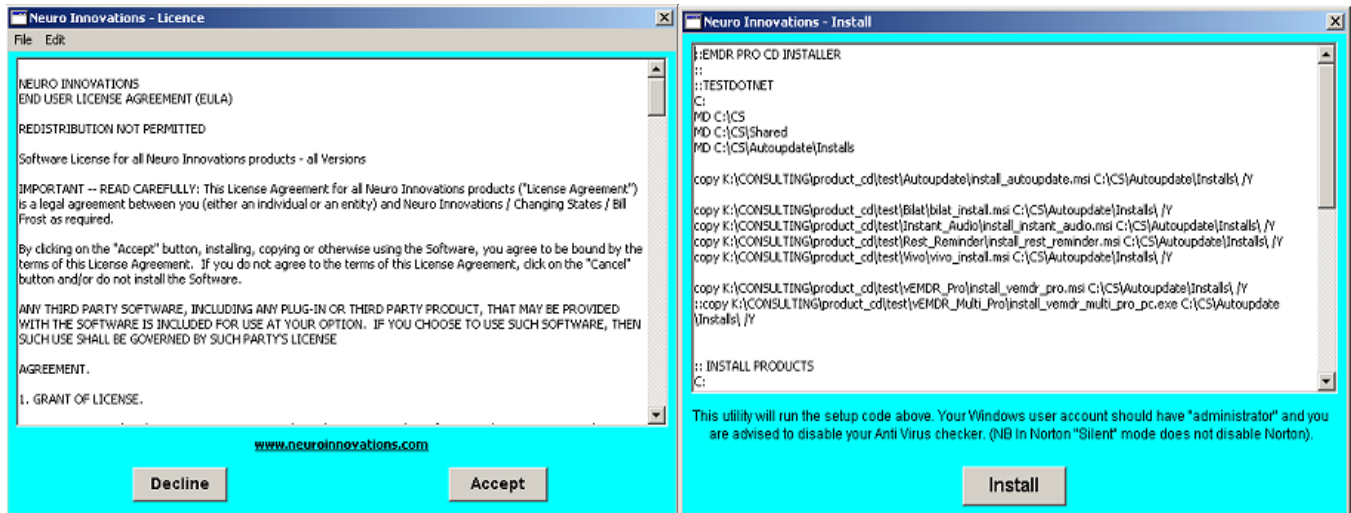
Neuro Innovations - Licence

File Edit

NEURO INNOVATIONS
END USER LICENSE AGREEMENT (EULA)

REDISTRIBUTION NOT PERMITTED

Software License for all Neuro Innovations products - all Versions

IMPORTANT -- READ CAREFULLY: This License Agreement for all Neuro Innovations products ("License Agreement") is a legal agreement between you (either an individual or an entity) and Neuro Innovations / Changing States / Bill Frost as required.

By clicking on the "Accept" button, installing, copying or otherwise using the Software, you agree to be bound by the terms of this License Agreement. If you do not agree to the terms of this License Agreement, click on the "Cancel" button and/or do not install the Software.

ANY THIRD PARTY SOFTWARE, INCLUDING ANY PLUG-IN OR THIRD PARTY PRODUCT, THAT MAY BE PROVIDED WITH THE SOFTWARE IS INCLUDED FOR USE AT YOUR OPTION. IF YOU CHOOSE TO USE SUCH SOFTWARE, THEN SUCH USE SHALL BE GOVERNED BY SUCH PARTY'S LICENSE

AGREEMENT.

1. GRANT OF LICENSE.

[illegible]

www.neuroinnovations.com

Decline

Accept

Neuro Innovations - Install

::EMDR PRO CD INSTALLER
::
::TESTDOTNET
C:
MD C:\CS
MD C:\CS\Shared
MD C:\CS\Autoupdate\Installs

copy K:\CONSULTING\product_cd\test\Autoupdate\install_autoupdate.msi C:\CS\Autoupdate\Installs\ /Y

copy K:\CONSULTING\product_cd\test\Bilat\bilat_install.msi C:\CS\Autoupdate\Installs\ /Y
copy K:\CONSULTING\product_cd\test\Instant_Audio\install_instant_audio.msi C:\CS\Autoupdate\Installs\ /Y
copy K:\CONSULTING\product_cd\test\Rest_Reminder\install_rest_reminder.msi C:\CS\Autoupdate\Installs\ /Y
copy K:\CONSULTING\product_cd\test\Vivo\vivo_install.msi C:\CS\Autoupdate\Installs\ /Y

copy K:\CONSULTING\product_cd\test\vEMDR_Pro\install_vemdr_pro.msi C:\CS\Autoupdate\Installs\ /Y
::copy K:\CONSULTING\product_cd\test\vEMDR_Multi_Pro\install_vemdr_multi_pro_pc.exe C:\CS\Autoupdate\Installs\ /Y

:: INSTALL PRODUCTS
C:

This utility will run the setup code above. Your Windows user account should have "administrator" and you are advised to disable your Anti Virus checker. (NB In Norton "Silent" mode does not disable Norton).

Install